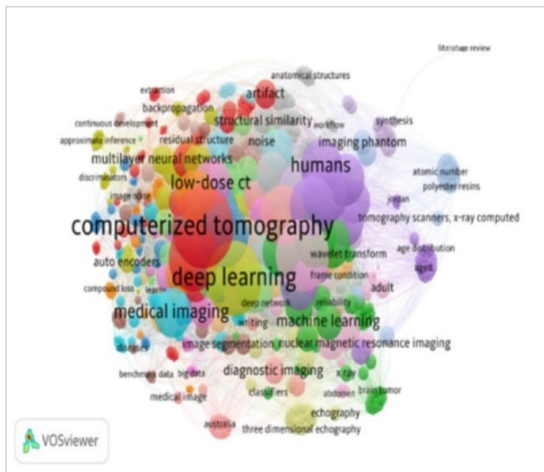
literature review
anatomical structures
extraction
artifact
backpropagation
continuous development
structural similarity
workflow
synthesis
approximate inference
residual structure
noise
imaging phantom
discriminators
multilayer neural networks
humans
atomic number
polyester resins
low-dose ct
japan
tomography scanners, x-ray computed
computerized tomography
age distribution
wavelet transform
aged
auto encoders
frame condition
deep learning
compound loss
adult
deep network
reliability
medical imaging
writing
machine learning
image segmentation
nuclear magnetic resonance imaging
benchmark data
big data
diagnostic imaging
x-ray
brain tumor
medical image
classifiers
abdomen
echography
australia
three dimensional echography
VOSviewer